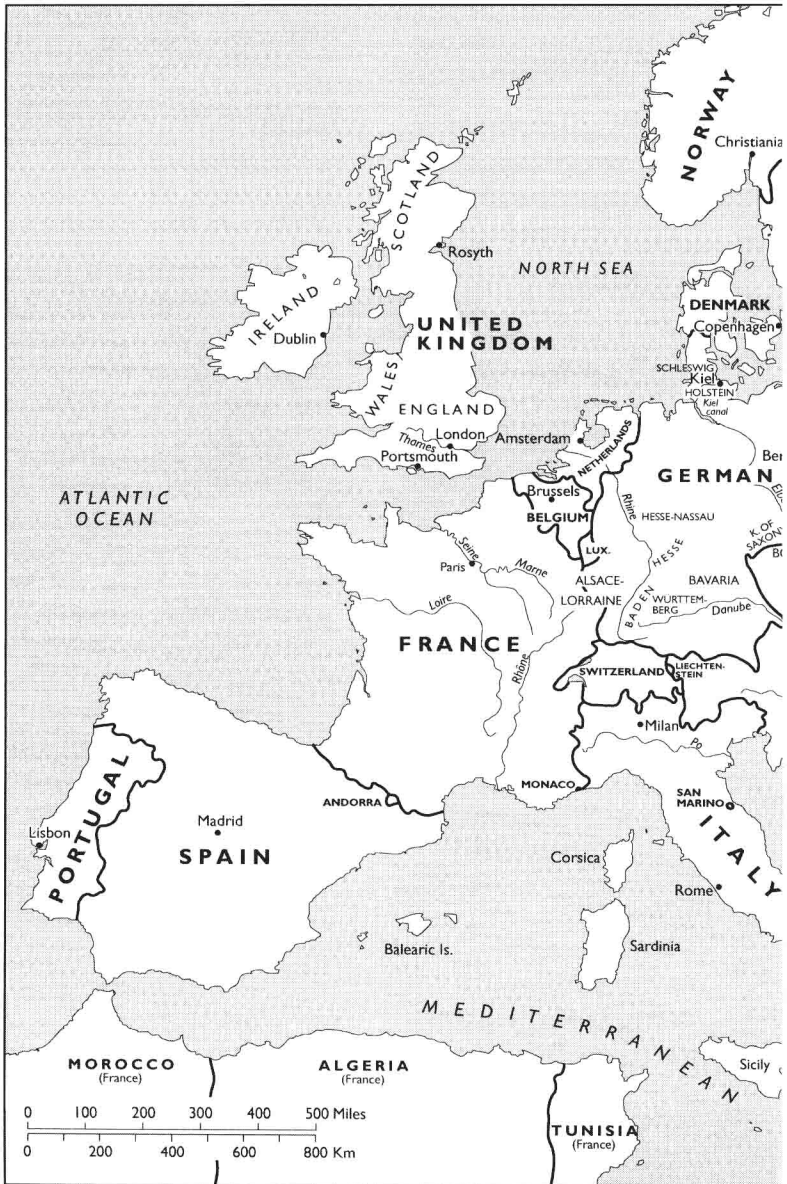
NORWAY
Christiania
SCOTLAND
Rosyth
NORTH SEA
DENMARK
Copenhagen
IRELAND
Dublin
UNITED KINGDOM
SCHLESWIG
Kiel
HOLSTEIN
Kiel canal
WALES
ENGLAND
London
Thames
Amsterdam
Portsmouth
NETHERLANDS
GERMAN
Ber
ATLANTIC OCEAN
Brussels
BELGIUM
Rhine
HESSE-NASSAU
K. OF SAXONY
BO
LUX.
HESSE
Paris
Seine
Marne
ALSACE-LORRAINE
BAVARIA
Loire
BADEN
WURTTEMBERG
Danube
FRANCE
Rhône
SWITZERLAND
LIECHTENSTEIN
Milan
Po
MONACO
ANDORRA
SAN MARINO
PORTUGAL
Lisbon
Madrid
SPAIN
Corsica
ITALY
Rome
Balearic Is.
Sardinia
MEDITERRANEAN
Sicily
MOROCCO (France)
ALGERIA (France)
TUNISIA (France)
0 100 200 300 400 500 Miles
0 200 400 600 800 Km